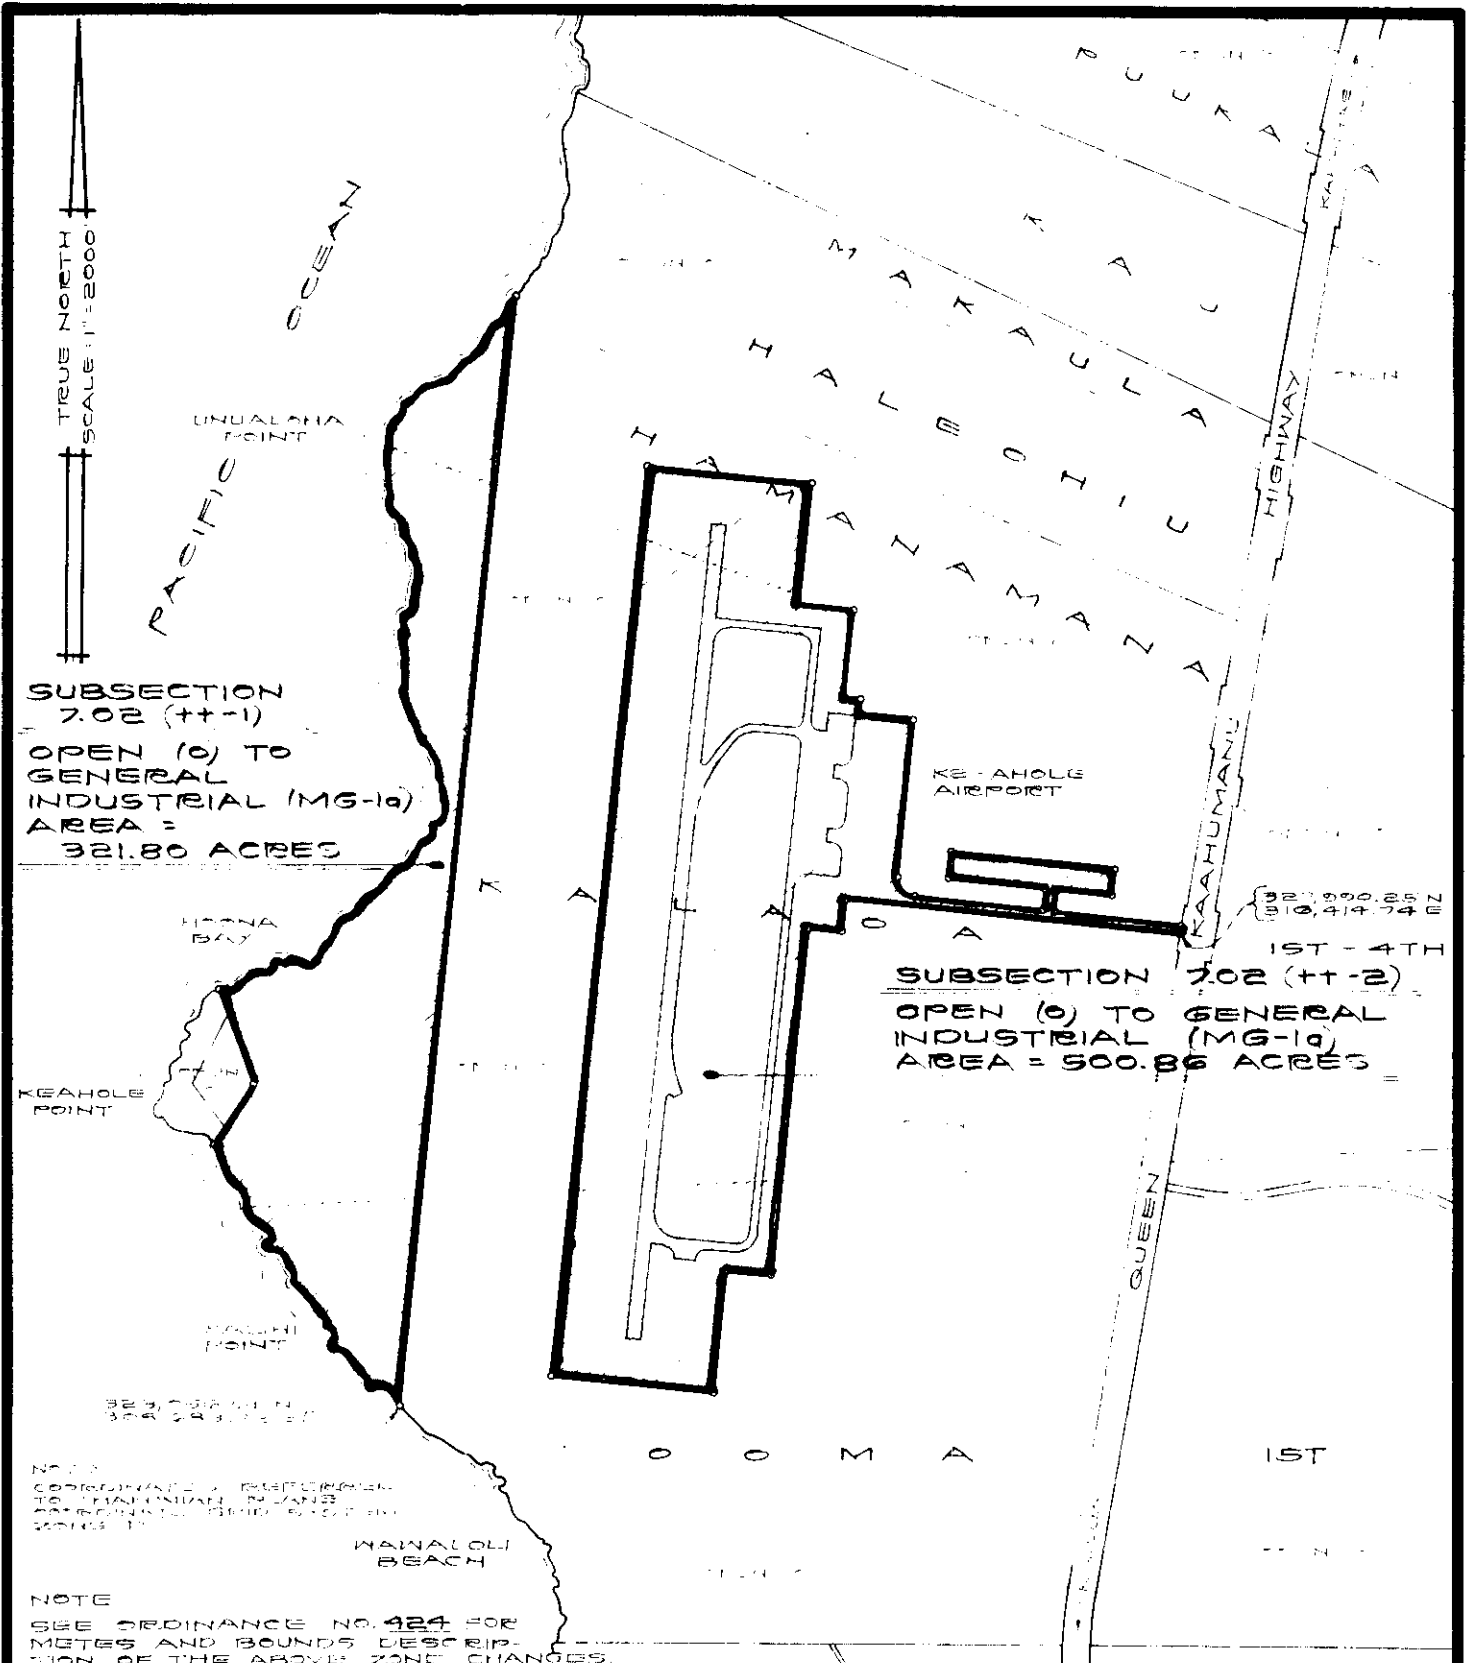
TRUE NORTH
SCALE: 1" = 2000'

PACIFIC OCEAN

P U U K A L A

K A U

M A K A U L A

H A L E O H I U

H A M A N A M A N A

K A L O A

O O M A

IST

UNUALAHA POINT

SUBSECTION 7.02 (++-1)

OPEN (O) TO GENERAL INDUSTRIAL (MG-1a) AREA = 321.80 ACRES

HOONA BAY

KEAHOLE POINT

MAHAIHI POINT

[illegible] N
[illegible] E

KE - AHOLE AIRPORT

KAAHUMANU HIGHWAY

QUEEN

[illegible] N
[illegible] E

IST - 4TH

SUBSECTION 7.02 (++-2)

OPEN (O) TO GENERAL INDUSTRIAL (MG-1a) AREA = 500.86 ACRES

NOTE
COORDINATES REFERRED TO HAWAIIAN PLANE COORDINATE GRID SYSTEM ZONE 1

WAWALOLI BEACH

NOTE
SEE ORDINANCE NO. 424 FOR METES AND BOUNDS DESCRIPTION OF THE ABOVE ZONE CHANGES.